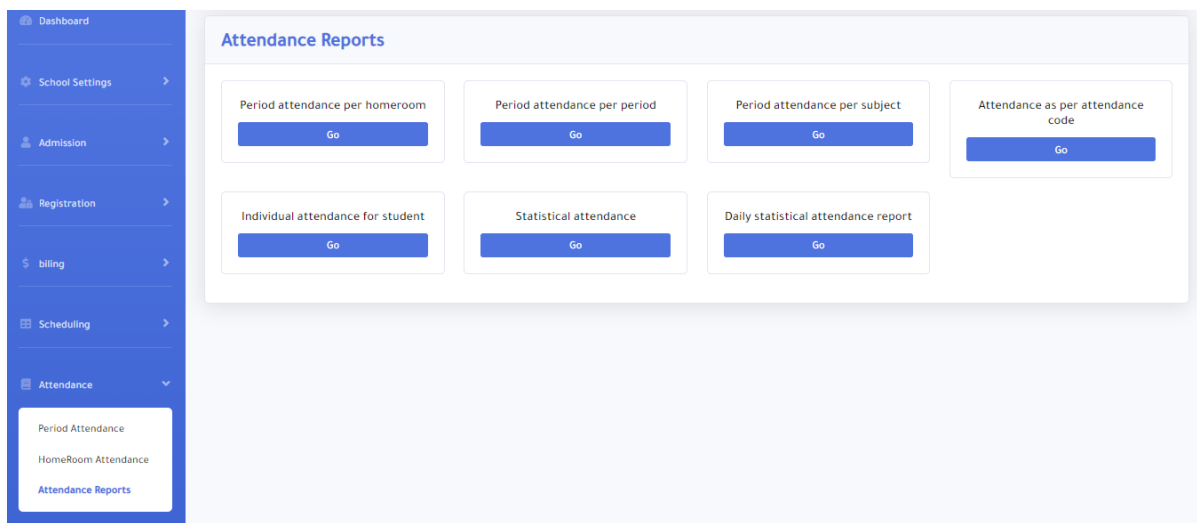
Dashboard

School Settings

Admission

Registration

biling

Scheduling

Attendance

Period Attendance

HomeRoom Attendance

Attendance Reports

Attendance Reports

Period attendance per homeroom
Go

Period attendance per period
Go

Period attendance per subject
Go

Attendance as per attendance code
Go

Individual attendance for student
Go

Statistical attendance
Go

Daily statistical attendance report
Go